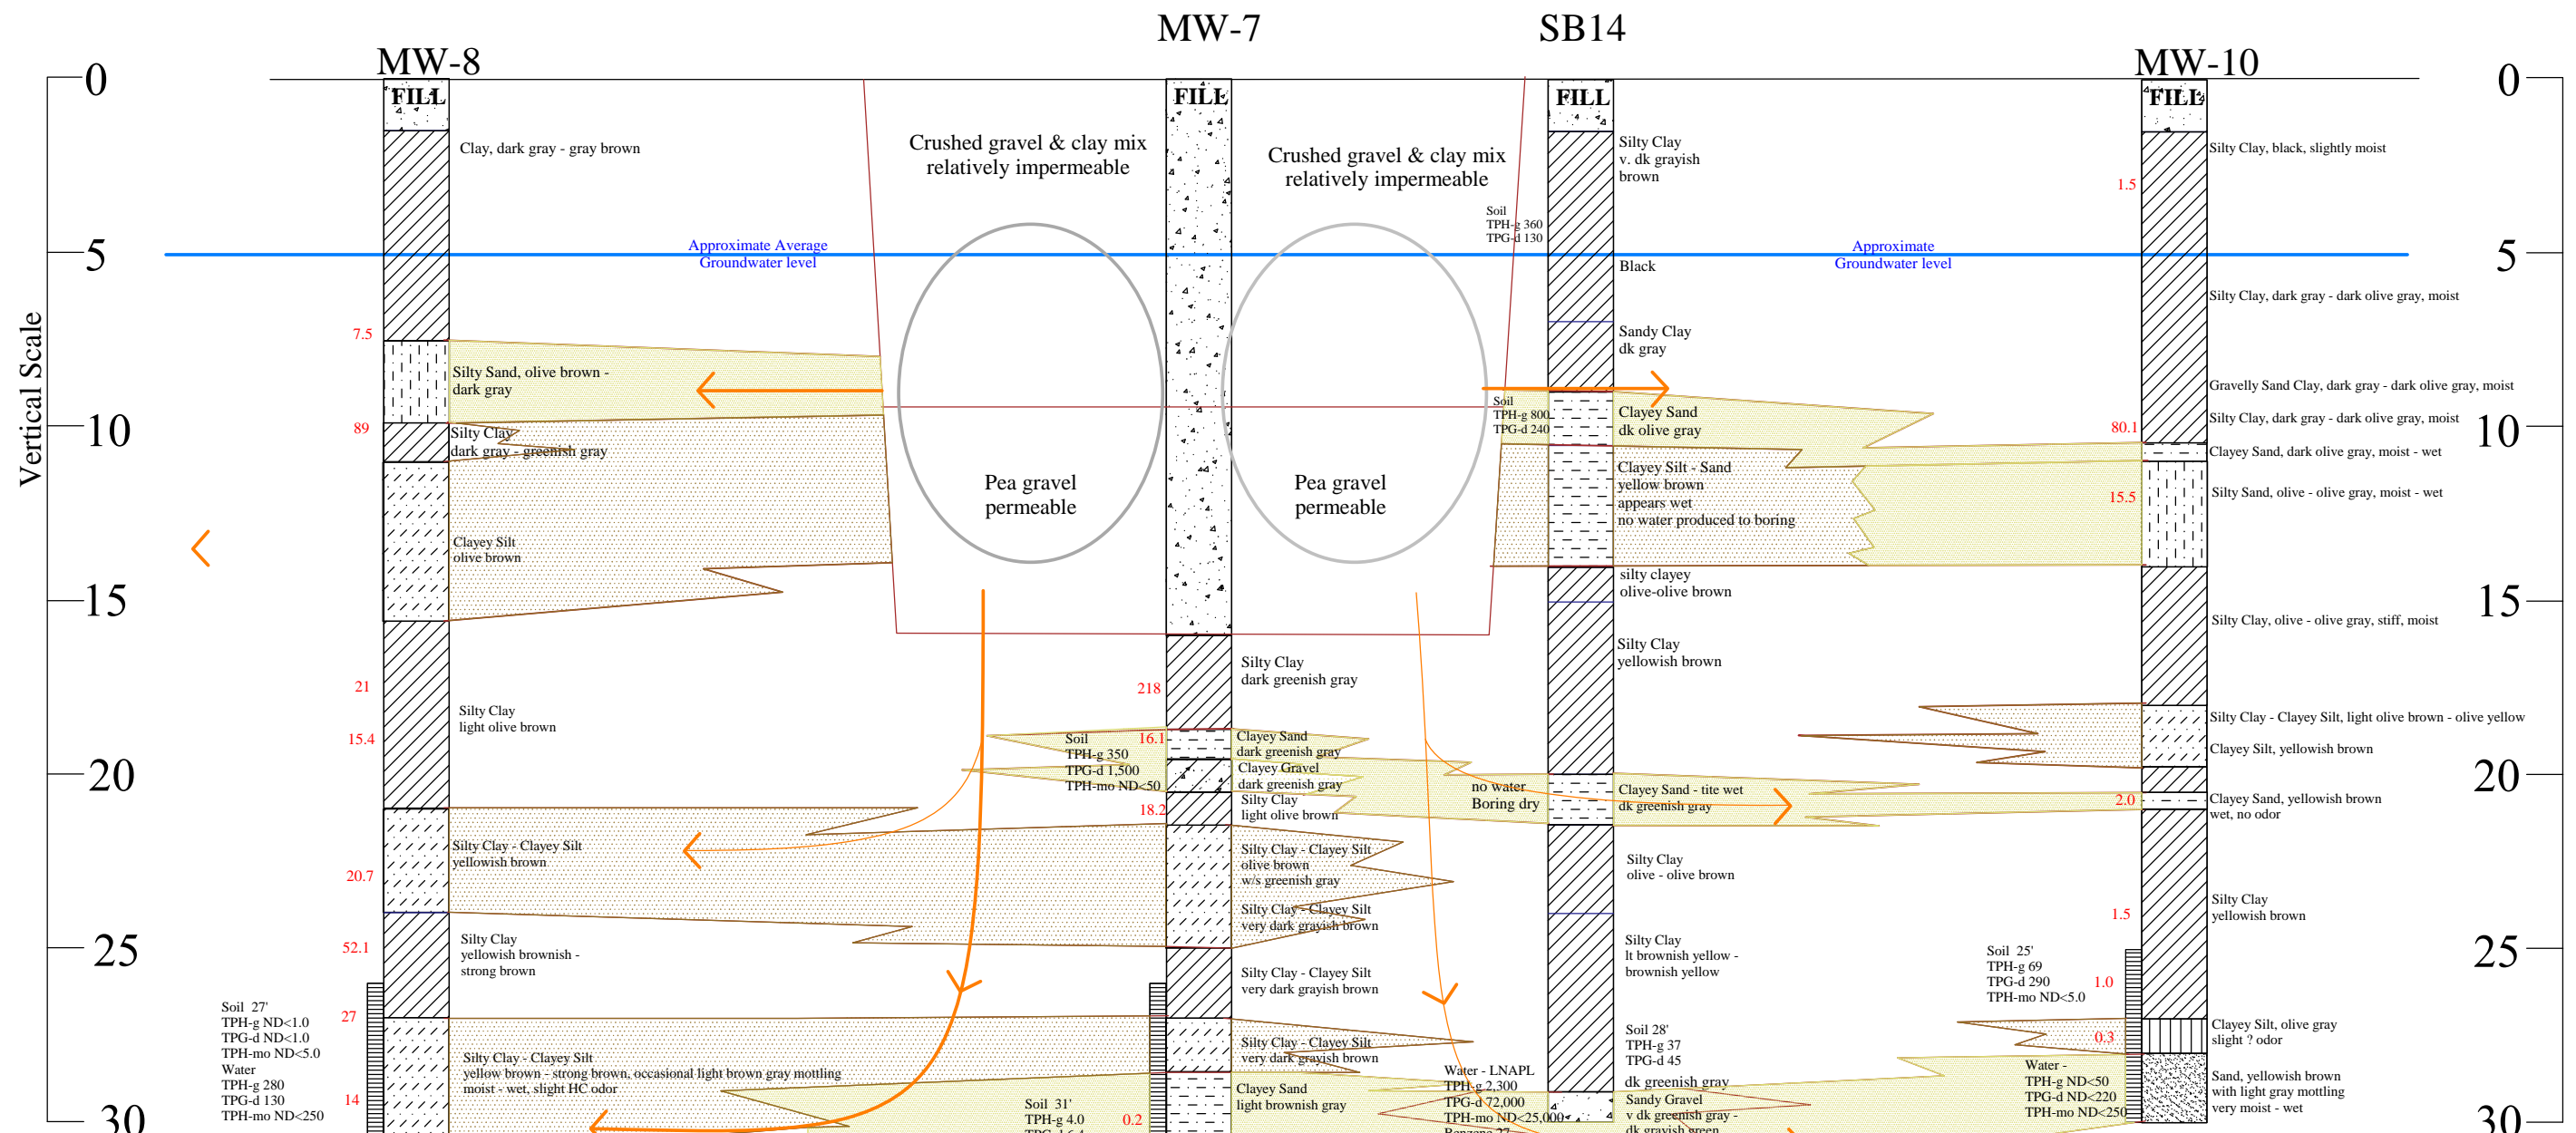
MW-7 SB14
MW-8 MW-10
Vertical Scale
0
5
10
15
20
25
30
FILL
Clay, dark gray - gray brown
Crushed gravel & clay mix relatively impermeable
FILL
Crushed gravel & clay mix relatively impermeable
FILL
Silty Clay v. dk grayish brown
FILL
Silty Clay, black, slightly moist
1.5
Soil TPH-g 360 TPG-d 130
Approximate Average Groundwater level
Approximate Groundwater level
Black
Silty Clay, dark gray - dark olive gray, moist
7.5
Sandy Clay dk gray
Silty Sand, olive brown - dark gray
Gravelly Sand Clay, dark gray - dark olive gray, moist
Soil TPH-g 800 TPG-d 240
Clayey Sand dk olive gray
Silty Clay, dark gray - dark olive gray, moist
89
Silty Clay dark gray - greenish gray
80.1
Clayey Sand, dark olive gray, moist - wet
Pea gravel permeable
Pea gravel permeable
Clayey Silt - Sand yellow brown appears wet no water produced to boring
15.5
Silty Sand, olive - olive gray, moist - wet
Clayey Silt olive brown
silty clayey olive-olive brown
Silty Clay, olive - olive gray, stiff, moist
Silty Clay yellowish brown
Silty Clay dark greenish gray
21
218
Silty Clay light olive brown
Silty Clay - Clayey Silt, light olive brown - olive yellow
15.4
Soil TPH-g 350 TPG-d 1,500 TPH-mo ND<50
16.1
Clayey Sand dark greenish gray
Clayey Silt, yellowish brown
Clayey Gravel dark greenish gray
no water Boring dry
Clayey Sand - tite wet dk greenish gray
2.0
Clayey Sand, yellowish brown wet, no odor
18.2
Silty Clay light olive brown
Silty Clay - Clayey Silt yellowish brown
Silty Clay - Clayey Silt olive brown w/s greenish gray
Silty Clay olive - olive brown
20.7
Silty Clay yellowish brown
1.5
Silty Clay - Clayey Silt very dark grayish brown
Silty Clay yellowish brownish - strong brown
52.1
Silty Clay lt brownish yellow - brownish yellow
Soil 25' TPH-g 69 TPG-d 290 TPH-mo ND<5.0
1.0
Silty Clay - Clayey Silt very dark grayish brown
Soil 27' TPH-g ND<1.0 TPG-d ND<1.0 TPH-mo ND<5.0 Water TPH-g 280 TPG-d 130 TPH-mo ND<250
27
Soil 28' TPH-g 37 TPG-d 45
Clayey Silt, olive gray slight ? odor
0.3
Silty Clay - Clayey Silt yellow brown - strong brown, occasional light brown gray mottling moist - wet, slight HC odor
Silty Clay - Clayey Silt very dark grayish brown
Water - LNAPL TPH-g 2,300 TPG-d 72,000 TPH-mo ND<25,000
dk greenish gray
Water - TPH-g ND<50 TPG-d ND<220 TPH-mo ND<250
Sand, yellowish brown with light gray mottling very moist - wet
14
Soil 31' TPH-g 4.0
0.2
Clayey Sand light brownish gray
Sandy Gravel v dk greenish gray - dk grayish green